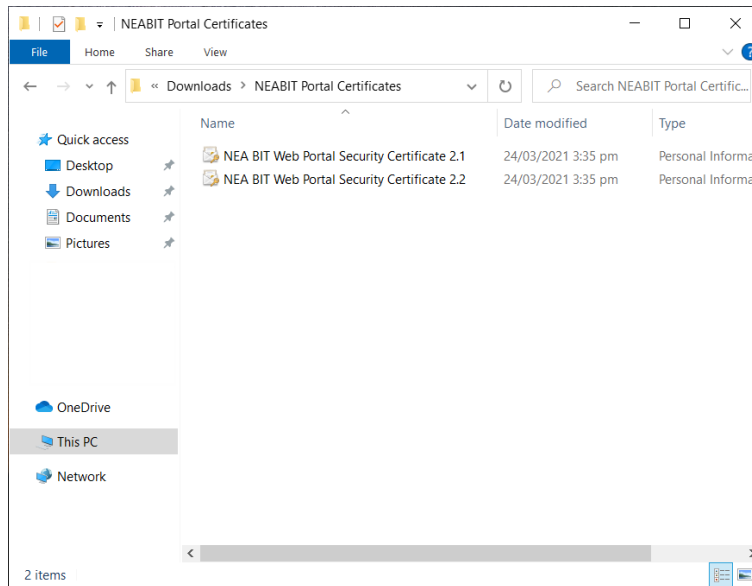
NEABIT Portal Certificates

File Home Share View

« Downloads > NEABIT Portal Certificates

Search NEABIT Portal Certific...

Quick access
Desktop
Downloads
Documents
Pictures

OneDrive

This PC

Network

| Name | Date modified | Type |
|---|---|---|
| NEA BIT Web Portal Security Certificate 2.1 | 24/03/2021 3:35 pm | Personal Informa |
| NEA BIT Web Portal Security Certificate 2.2 | 24/03/2021 3:35 pm | Personal Informa |

2 items